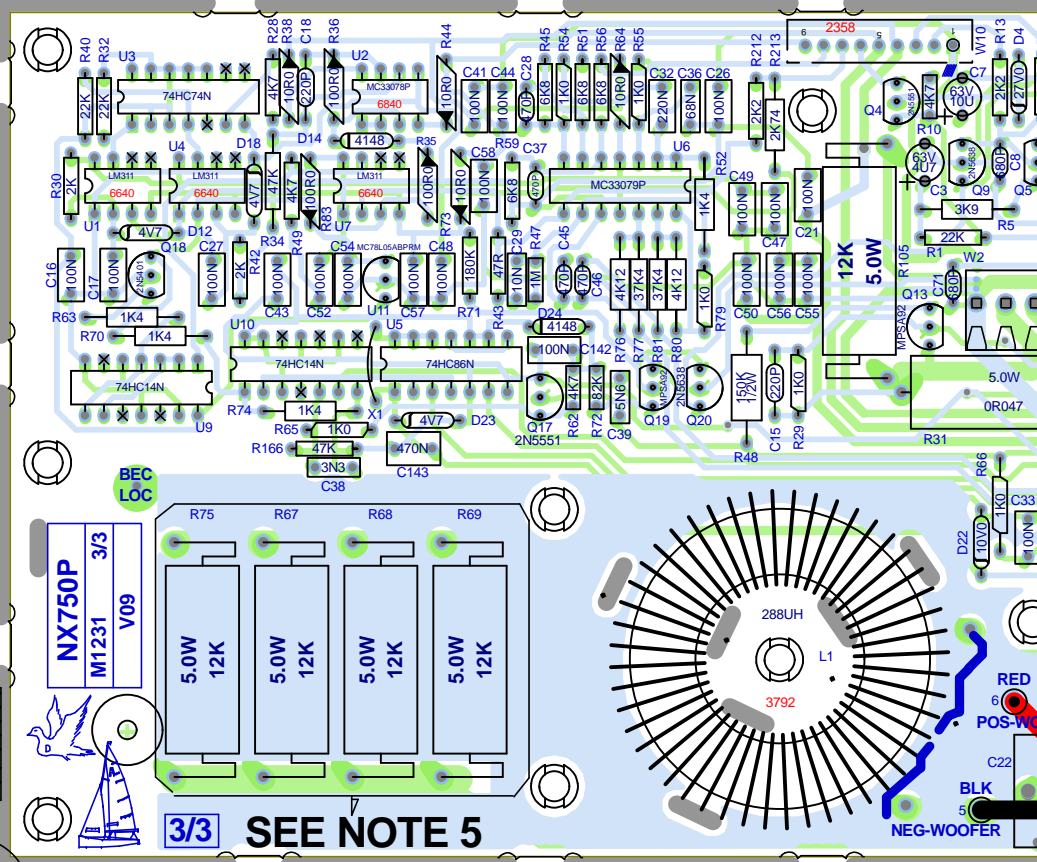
R40 22K R32 22K U3 74HC74N R28 4K7 R38 10R0 C18 220P R36 100R0 U2 MC33078P 6840 R44 10R0 C41 100N C44 100N C28 470P R45 6K8 R54 1K0 R51 6K8 R56 6K8 R64 10R0 R55 1K0 C32 220N C36 68N C26 100N R212 2K2 R213 2K74 6 2358 5 W10 R13 2K2 D4 27V0 C7 63V 10U Q4 MPSA56 4K7 R10

D14 4148 R35 100R0 C58 100N R59 6K8 C37 470P U6 MC33079P R52 1K4 R30 2K U4 LM311 6640 LM311 6640 D18 4V7 47K 10R0 LM311 6640 10R0 C49 100N 100N 100N C47 C21 12K 5.0W R105 63V 4U7 C3 2N5638 Q9 680P C8 Q5 3K9 R5 22K R1 U1 R83 U7 R73 D12 4V7 Q18 2N5401 C27 100N R42 2K R34 R49 C54 MC78L05ABPRM C48 C29 R47 C45 C46 4K12 37K4 37K4 4K12 1K0 C50 C56 C55 W2 Q13 MPSA92 C71 680P C16 100N C17 100N 100N 100N 100N 100N 100N 100N 180K 47R 10N 1M 470P 470P 100N 100N 100N R63 1K4 R70 1K4 C43 C52 U11 C57 R71 R43 D24 4148 R76 R77 R81 R80 R79 U10 74HC14N U5 74HC86N 100N C142 74HC14N Q17 2N5551 4K7 R62 82K R72 5N6 C39 MPSA92 Q19 2N5638 Q20 150K 1/2W 220P C15 1K0 R29 R48 5.0W 0R047 R31 U9 R74 1K4 X1 R65 1K0 4V7 D23 R166 47K 3N3 C38 470N C143 R66 1K0 C33 100N D22 10V0

BEC LOC

NX750P 3/3 M1231 V09

R75 R67 R68 R69 5.0W 12K 5.0W 12K 5.0W 12K 5.0W 12K

288UH L1 3792

RED 6 POS-WO C22 BLK 5 NEG-WOOFER

3/3 SEE NOTE 5